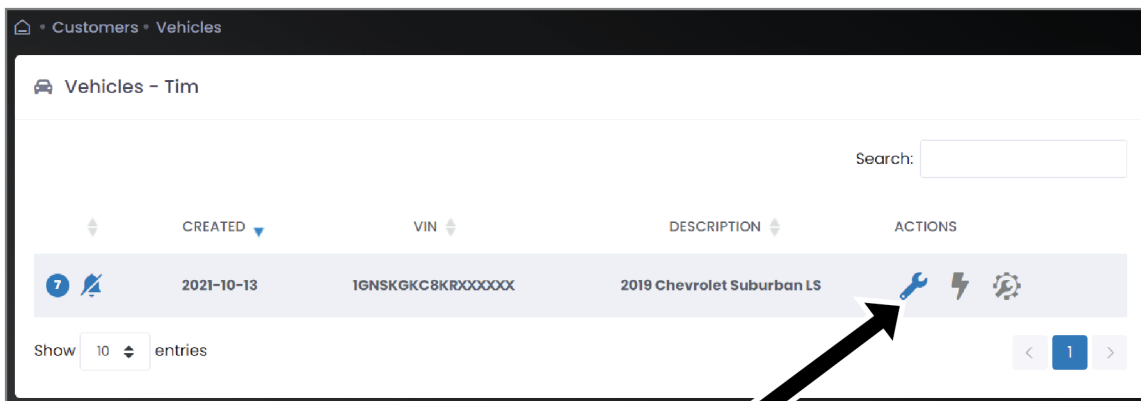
• Customers • Vehicles

Vehicles - Tim

Search:

| | CREATED | VIN | DESCRIPTION | ACTIONS |
|---|---|---|---|---|
| 7 | 2021-10-13 | 1GNSKGKC8KRXXXXXX | 2019 Chevrolet Suburban LS | |

Show 10 entries

< 1 >